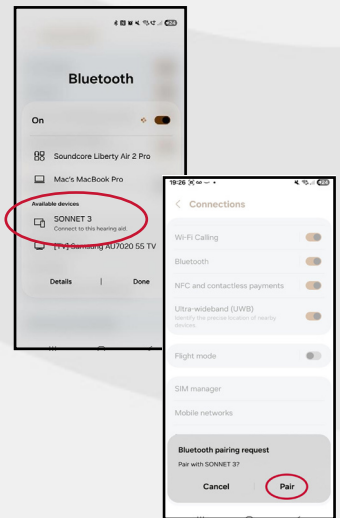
Bluetooth

On

Soundcore Liberty Air 2 Pro

Mac's MacBook Pro

Available devices

SONNET 3

Connect to this hearing aid.

[TV] Samsung AU7020 55 TV

Details | Done

19:26

< Connections

Wi-Fi Calling

Bluetooth

NFC and contactless payments

Ultra-wideband (UWB)

Identify the precise location of nearby devices

Flight mode

SIM manager

Mobile networks

Bluetooth pairing request

Pair with SONNET 3?

Cancel Pair